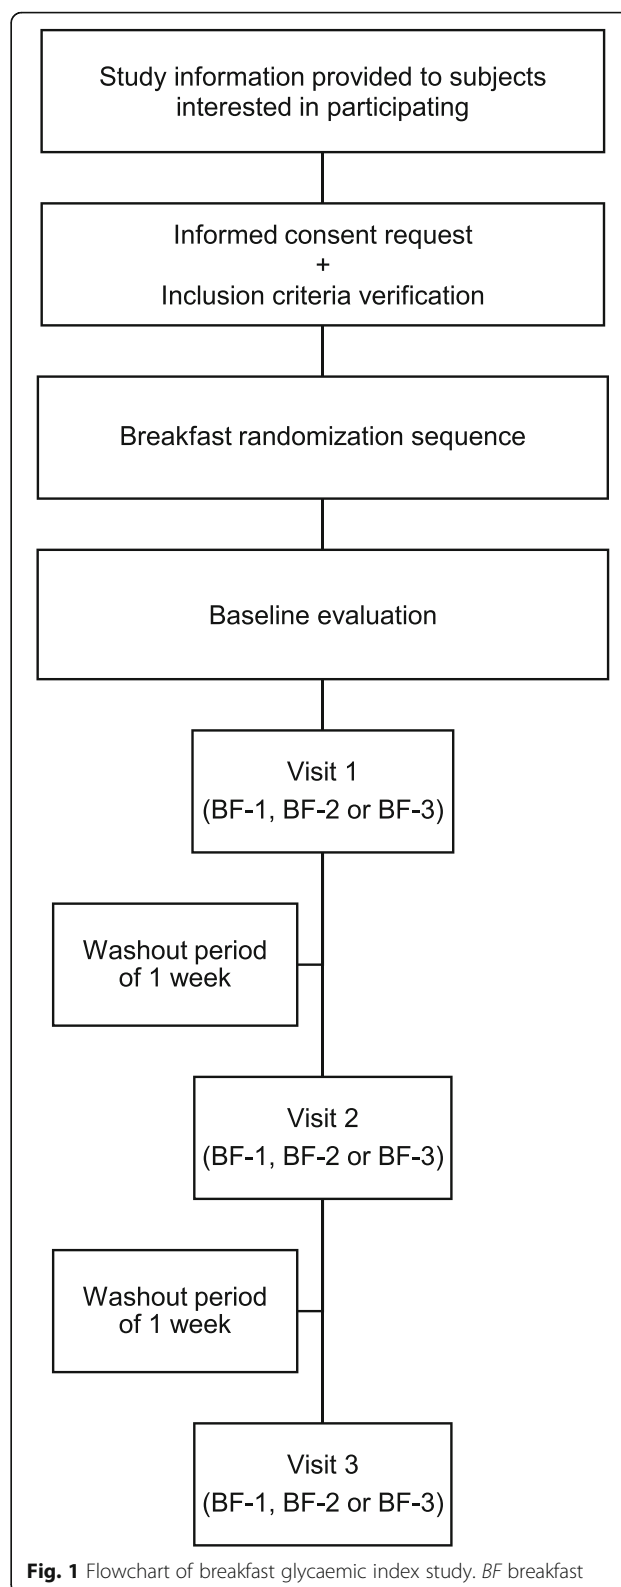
Study information provided to subjects interested in participating

Informed consent request
+
Inclusion criteria verification

Breakfast randomization sequence

Baseline evaluation

Visit 1
(BF-1, BF-2 or BF-3)

Washout period of 1 week

Visit 2
(BF-1, BF-2 or BF-3)

Washout period of 1 week

Visit 3
(BF-1, BF-2 or BF-3)

Fig. 1 Flowchart of breakfast glycaemic index study. BF breakfast